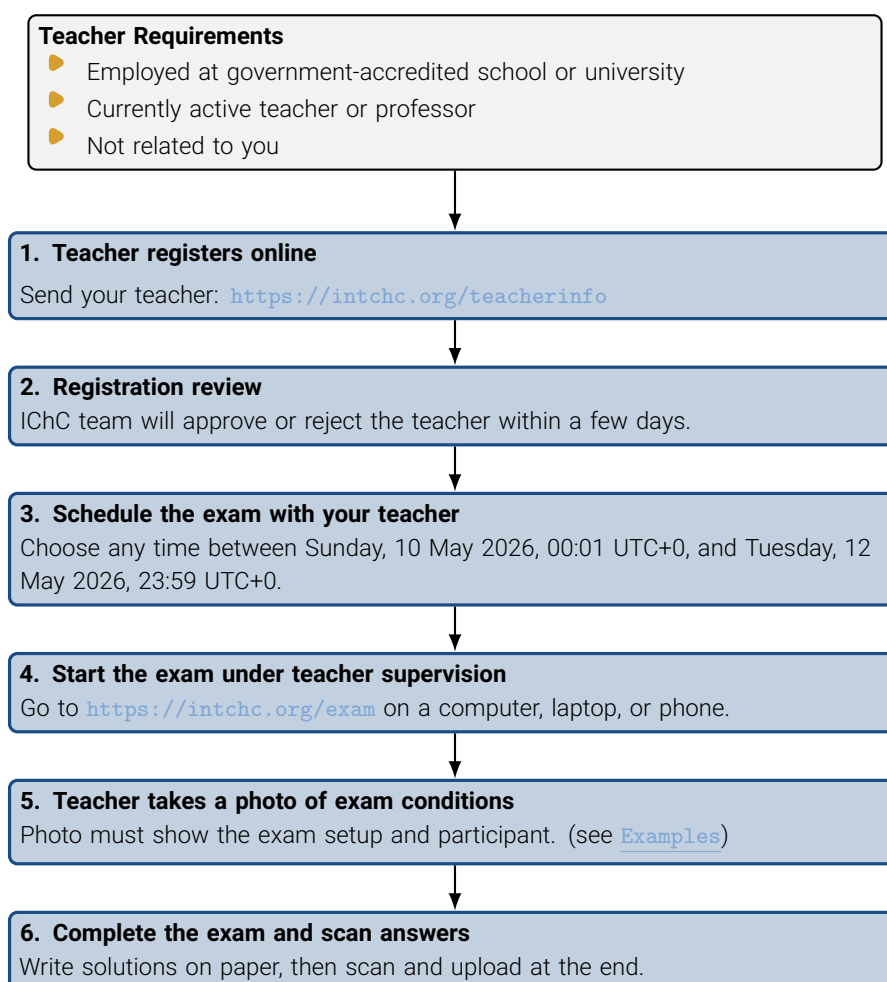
**Teacher Requirements**

- Employed at government-accredited school or university
- Currently active teacher or professor
- Not related to you

**1. Teacher registers online**
Send your teacher: https://intchc.org/teacherinfo

**2. Registration review**
IChC team will approve or reject the teacher within a few days.

**3. Schedule the exam with your teacher**
Choose any time between Sunday, 10 May 2026, 00:01 UTC+0, and Tuesday, 12 May 2026, 23:59 UTC+0.

**4. Start the exam under teacher supervision**
Go to https://intchc.org/exam on a computer, laptop, or phone.

**5. Teacher takes a photo of exam conditions**
Photo must show the exam setup and participant. (see Examples)

**6. Complete the exam and scan answers**
Write solutions on paper, then scan and upload at the end.